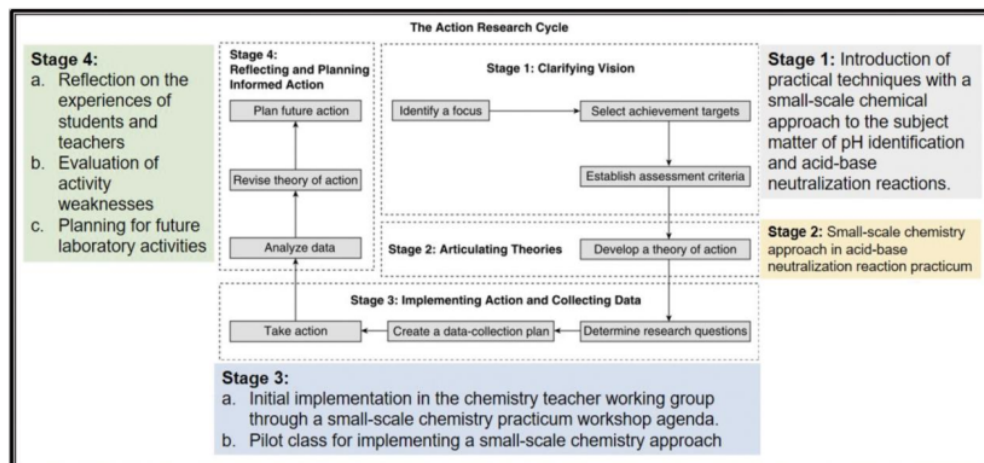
The Action Research Cycle

Stage 4:
a. Reflection on the experiences of students and teachers
b. Evaluation of activity weaknesses
c. Planning for future laboratory activities

Stage 4: Reflecting and Planning Informed Action

Plan future action

Revise theory of action

Analyze data

Stage 1: Clarifying Vision

Identify a focus

Select achievement targets

Establish assessment criteria

Stage 2: Articulating Theories

Develop a theory of action

Stage 3: Implementing Action and Collecting Data

Take action

Create a data-collection plan

Determine research questions

Stage 1: Introduction of practical techniques with a small-scale chemical approach to the subject matter of pH identification and acid-base neutralization reactions.

Stage 2: Small-scale chemistry approach in acid-base neutralization reaction practicum

Stage 3:
a. Initial implementation in the chemistry teacher working group through a small-scale chemistry practicum workshop agenda.
b. Pilot class for implementing a small-scale chemistry approach